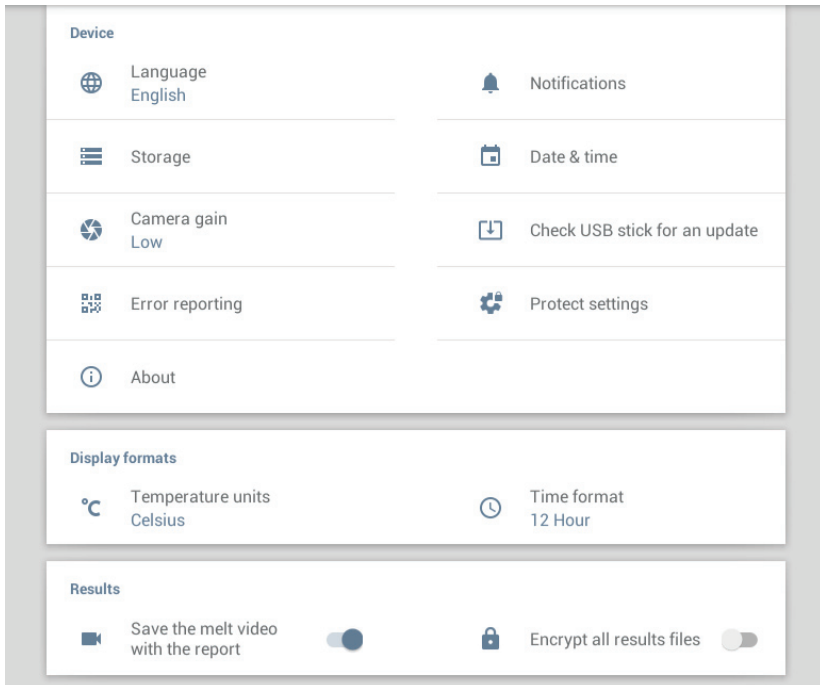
Device

Language
English

Notifications

Storage

Date & time

Camera gain
Low

Check USB stick for an update

Error reporting

Protect settings

About

Display formats

°C Temperature units
Celsius

Time format
12 Hour

Results

Save the melt video with the report

Encrypt all results files